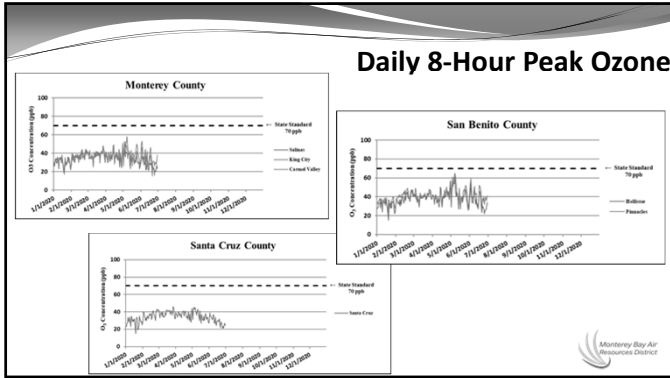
Daily 8-Hour Peak Ozone

Monterey County

100
80
60
40
20
0

O3 Concentration (ppb)

← State Standard 70 ppb

Salinas
King City
Carmel Valley

1/1/2020 2/1/2020 3/1/2020 4/1/2020 5/1/2020 6/1/2020 7/1/2020 8/1/2020 9/1/2020 10/1/2020 11/1/2020 12/1/2020

San Benito County

100
80
60
40
20
0

$O_3$ Concentration (ppb)

← State Standard 70 ppb

Hollister
Pinnacles

1/1/2020 2/1/2020 3/1/2020 4/1/2020 5/1/2020 6/1/2020 7/1/2020 8/1/2020 9/1/2020 10/1/2020 11/1/2020 12/1/2020

Santa Cruz County

100
80
60
40
20
0

$O_3$ Concentration (ppb)

← State Standard 70 ppb

Santa Cruz

1/1/2020 2/1/2020 3/1/2020 4/1/2020 5/1/2020 6/1/2020 7/1/2020 8/1/2020 9/1/2020 10/1/2020 11/1/2020 12/1/2020

Monterey Bay Air Resources District